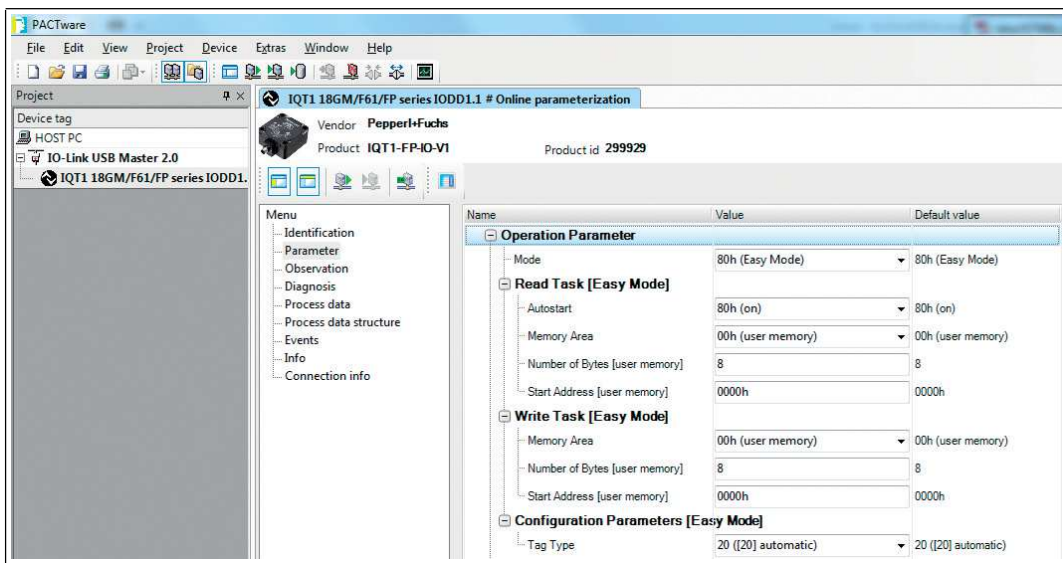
PACTware

File Edit View Project Device Extras Window Help

Project

Device tag

HOST PC

IO-Link USB Master 2.0

IQT1 18GM/F61/FP series IODD1.

IQT1 18GM/F61/FP series IODD1.1 # Online parameterization

Vendor Pepperl+Fuchs

Product IQT1-FP-IO-V1

Product id 299929

Menu
Identification
Parameter
Observation
Diagnosis
Process data
Process data structure
Events
Info
Connection info

| Name | Value | Default value |
|---|---|---|
| Operation Parameter | | |
| Mode | 80h (Easy Mode) | 80h (Easy Mode) |
| Read Task [Easy Mode] | | |
| Autostart | 80h (on) | 80h (on) |
| Memory Area | 00h (user memory) | 00h (user memory) |
| Number of Bytes [user memory] | 8 | 8 |
| Start Address [user memory] | 0000h | 0000h |
| Write Task [Easy Mode] | | |
| Memory Area | 00h (user memory) | 00h (user memory) |
| Number of Bytes [user memory] | 8 | 8 |
| Start Address [user memory] | 0000h | 0000h |
| Configuration Parameters [Easy Mode] | | |
| Tag Type | 20 ([20] automatic) | 20 ([20] automatic) |